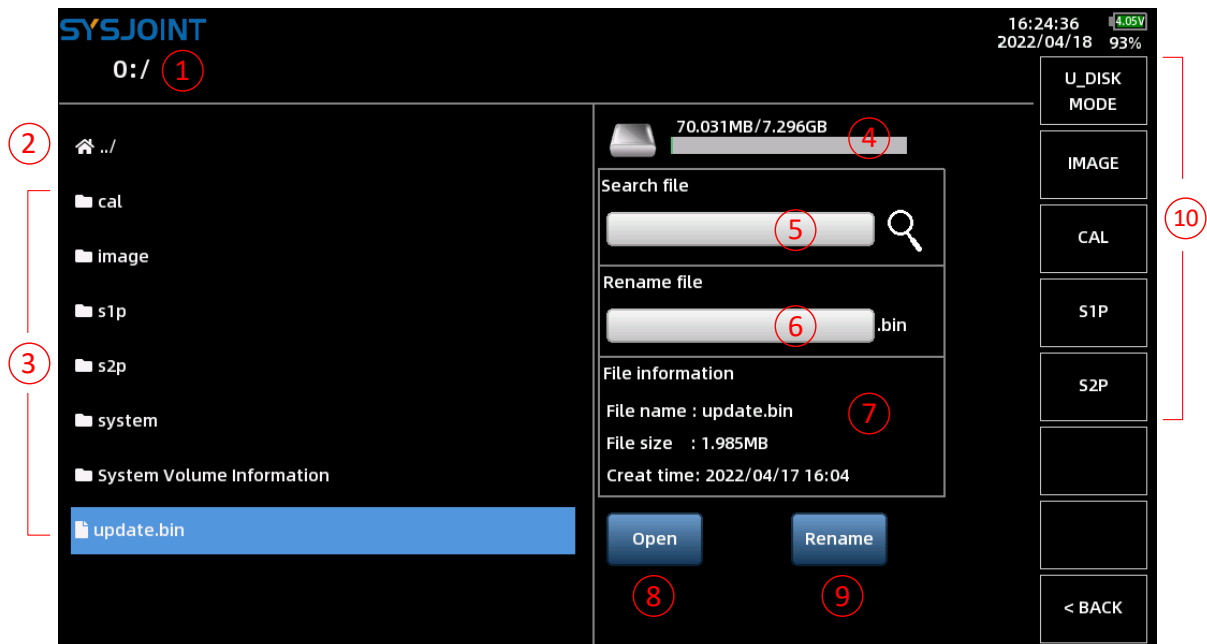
SYSJOINT

16:24:36
2022/04/18
4.05V
93%

0:/ 1

U_DISK MODE

IMAGE

CAL

S1P

S2P

< BACK

10

2 ../

3

cal

image

s1p

s2p

system

System Volume Information

update.bin

70.031MB/7.296GB 4

Search file

5

Rename file

6 .bin

File information

File name : update.bin 7

File size : 1.985MB

Creat time: 2022/04/17 16:04

Open

Rename

8

9